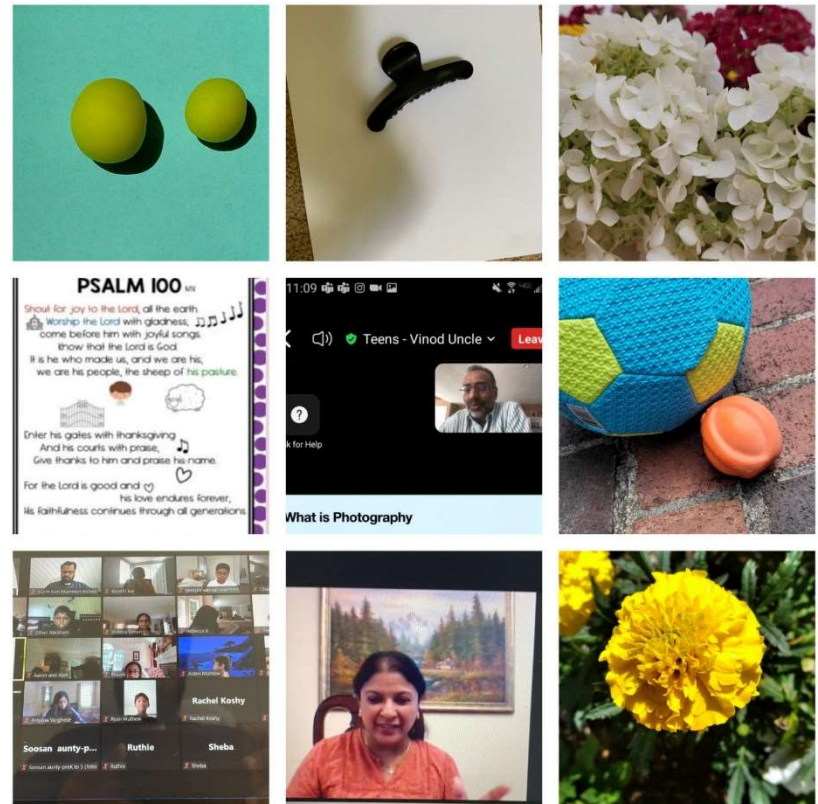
PSALM 100 NIV

Shout for joy to the Lord, all the earth.
Worship the Lord with gladness;
come before him with joyful songs.
Know that the Lord is God.
It is he who made us, and we are his;
we are his people, the sheep of his pasture.

Enter his gates with thanksgiving
And his courts with praise;
Give thanks to him and praise his name.

For the Lord is good and
his love endures forever;
his faithfulness continues through all generations.

11:09

Teens - Vinod Uncle

Leav

?

k for Help

What is Photography

Rachel Koshy

Soosan aunty-p...

Ruthie

Sheba

Aaron and Abel

Rachel Koshy

Ruthie

Sheba